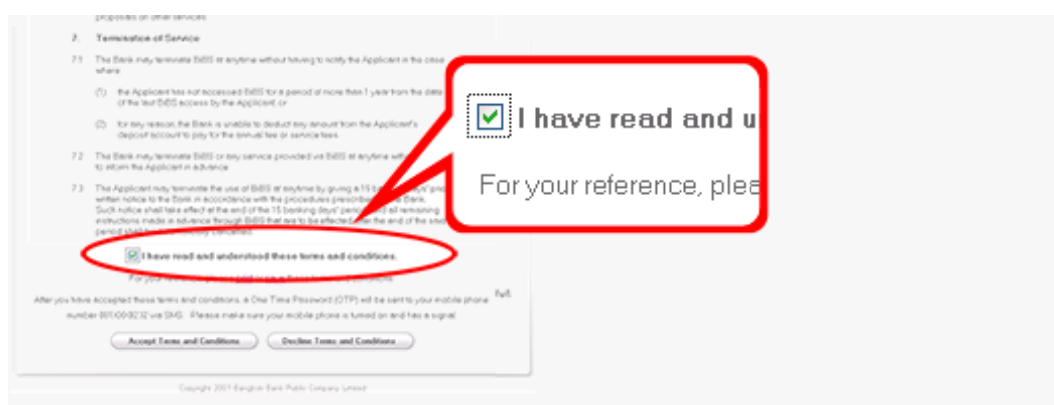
proposals on other services

2. Termination of Service

7.1 The Bank may terminate BiBS at anytime without having to notify the Applicant in the case where

(1) the Applicant has not accessed BiBS for a period of more than 1 year from the date of the last BiBS access by the Applicant; or

(2) for any reason, the Bank is unable to deduct any amount from the Applicant's deposit account to pay for the annual fee or service fees.

7.2 The Bank may terminate BiBS or any service provided via BiBS at anytime with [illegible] to inform the Applicant in advance.

7.3 The Applicant may terminate the use of BiBS at anytime by giving a 15 b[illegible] days' prior written notice to the Bank in accordance with the procedures prescribed by the Bank. Such notice shall take effect at the end of the 15 banking days' period and all remaining instructions made in advance through BiBS that are to be affected after the end of the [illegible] period shall be automatically cancelled.

I have read and understood these terms and conditions.

For your reference, please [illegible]

I have read and u

For your reference, plea

After you have accepted these terms and conditions, a One Time Password (OTP) will be sent to your mobile phone number 081-00-9232 via SMS. Please make sure your mobile phone is turned on and has a signal.

Accept Terms and Conditions

Decline Terms and Conditions

Copyright 2007 Bangkok Bank Public Company Limited